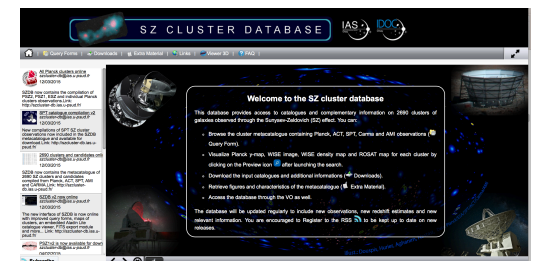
SZ CLUSTER DATABASE

IAS IDOC

Query Forms | Downloads | Extra Material | Links | Viewer 3D | FAQ

All Planck clusters online
szcluster-db@ias.u-psud.fr
12/03/2015

SZDB now contains the compilation of PSZ2, PSZ1, ESZ and individual Planck clusters observations.Link: http://szcluster-db.ias.u-psud.fr

SPT catalogue compilation v2
szcluster-db@ias.u-psud.fr
12/03/2015

New compilations of SPT SZ cluster observations now included in the SZDB metacatalogue and available for download.Link: http://szcluster-db.ias.u-psud.fr

2690 clusters and candidates onli
szcluster-db@ias.u-psud.fr
12/03/2015

SZDB now contains the metacatalogue of 2690 SZ clusters and candidates compiled from Planck, ACT, SPT, AMI and CARMA.Link: http://szcluster-db.ias.u-psud.fr

SZDB v2 now online
szcluster-db@ias.u-psud.fr
12/03/2015

The new interface of SZDB is now online with improved query forms, maps of clusters, an embedded Aladin Lite, catalogue viewer, FITS export module and more.... Link: http://szcluster-db.ias.u-psud.fr

PSZ1v2 is now available for down
szcluster-db@ias.u-psud.fr

Welcome to the SZ cluster database

This database provides access to catalogues and complementary information on 2690 clusters of galaxies observed through the Sunyaev-Zeldovich (SZ) effect. You can:

Browse the cluster metacatalogue containing Planck, ACT, SPT, Carma and AMI observations ( Query Form).

Visualize Planck y-map, WISE image, WISE density map and ROSAT map for each cluster by clicking on the Preview icon after launching the search.

Download the input catalogues and additional informations ( Downloads).

Retrieve figures and characteristics of the metacatalogue ( Extra Material).

Access the database through the VO as well.

The database will be updated regularly to include new observations, new redshift estimates and new relevant information. You are encouraged to Register to the RSS to be kept up to date on new releases.